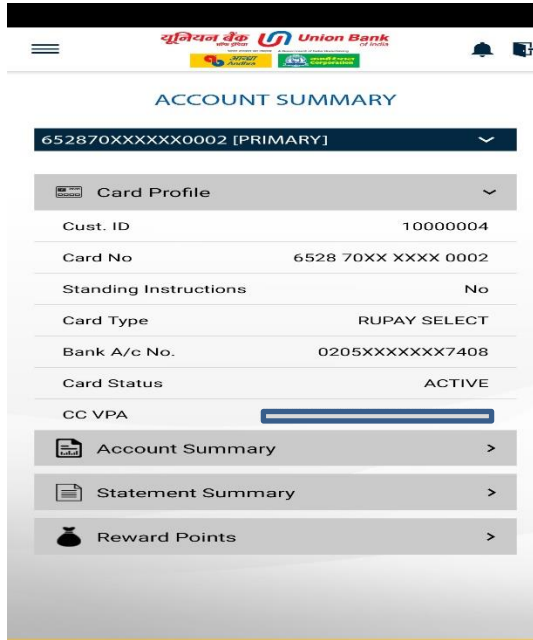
यूनियन बैंक Union Bank of India
आन्ध्रा Andhra
कार्पोरेशन Corporation

ACCOUNT SUMMARY

652870XXXXXX0002 [PRIMARY]

Card Profile

| Cust. ID | 10000004 |
|---|---|
| Card No | 6528 70XX XXXX 0002 |
| Standing Instructions | No |
| Card Type | RUPAY SELECT |
| Bank A/c No. | 0205XXXXXXX7408 |
| Card Status | ACTIVE |
| CC VPA | |

Account Summary >

Statement Summary >

Reward Points >